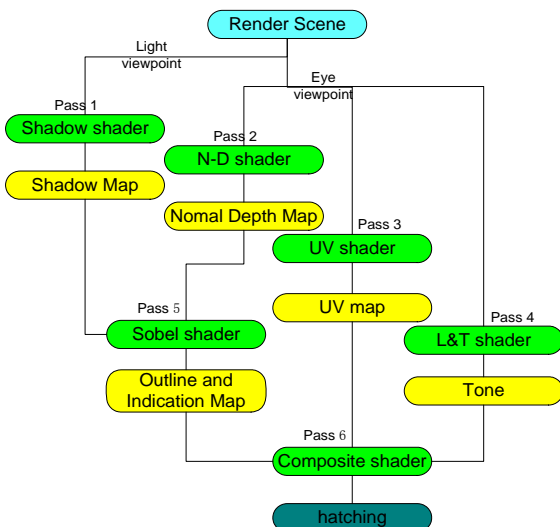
Render Scene

Light viewpoint

Eye viewpoint

Pass 1
Shadow shader

Shadow Map

Pass 2
N-D shader

Nomal Depth Map

Pass 3
UV shader

UV map

Pass 4
L&T shader

Tone

Pass 5
Sobel shader

Outline and Indication Map

Pass 6
Composite shader

hatching